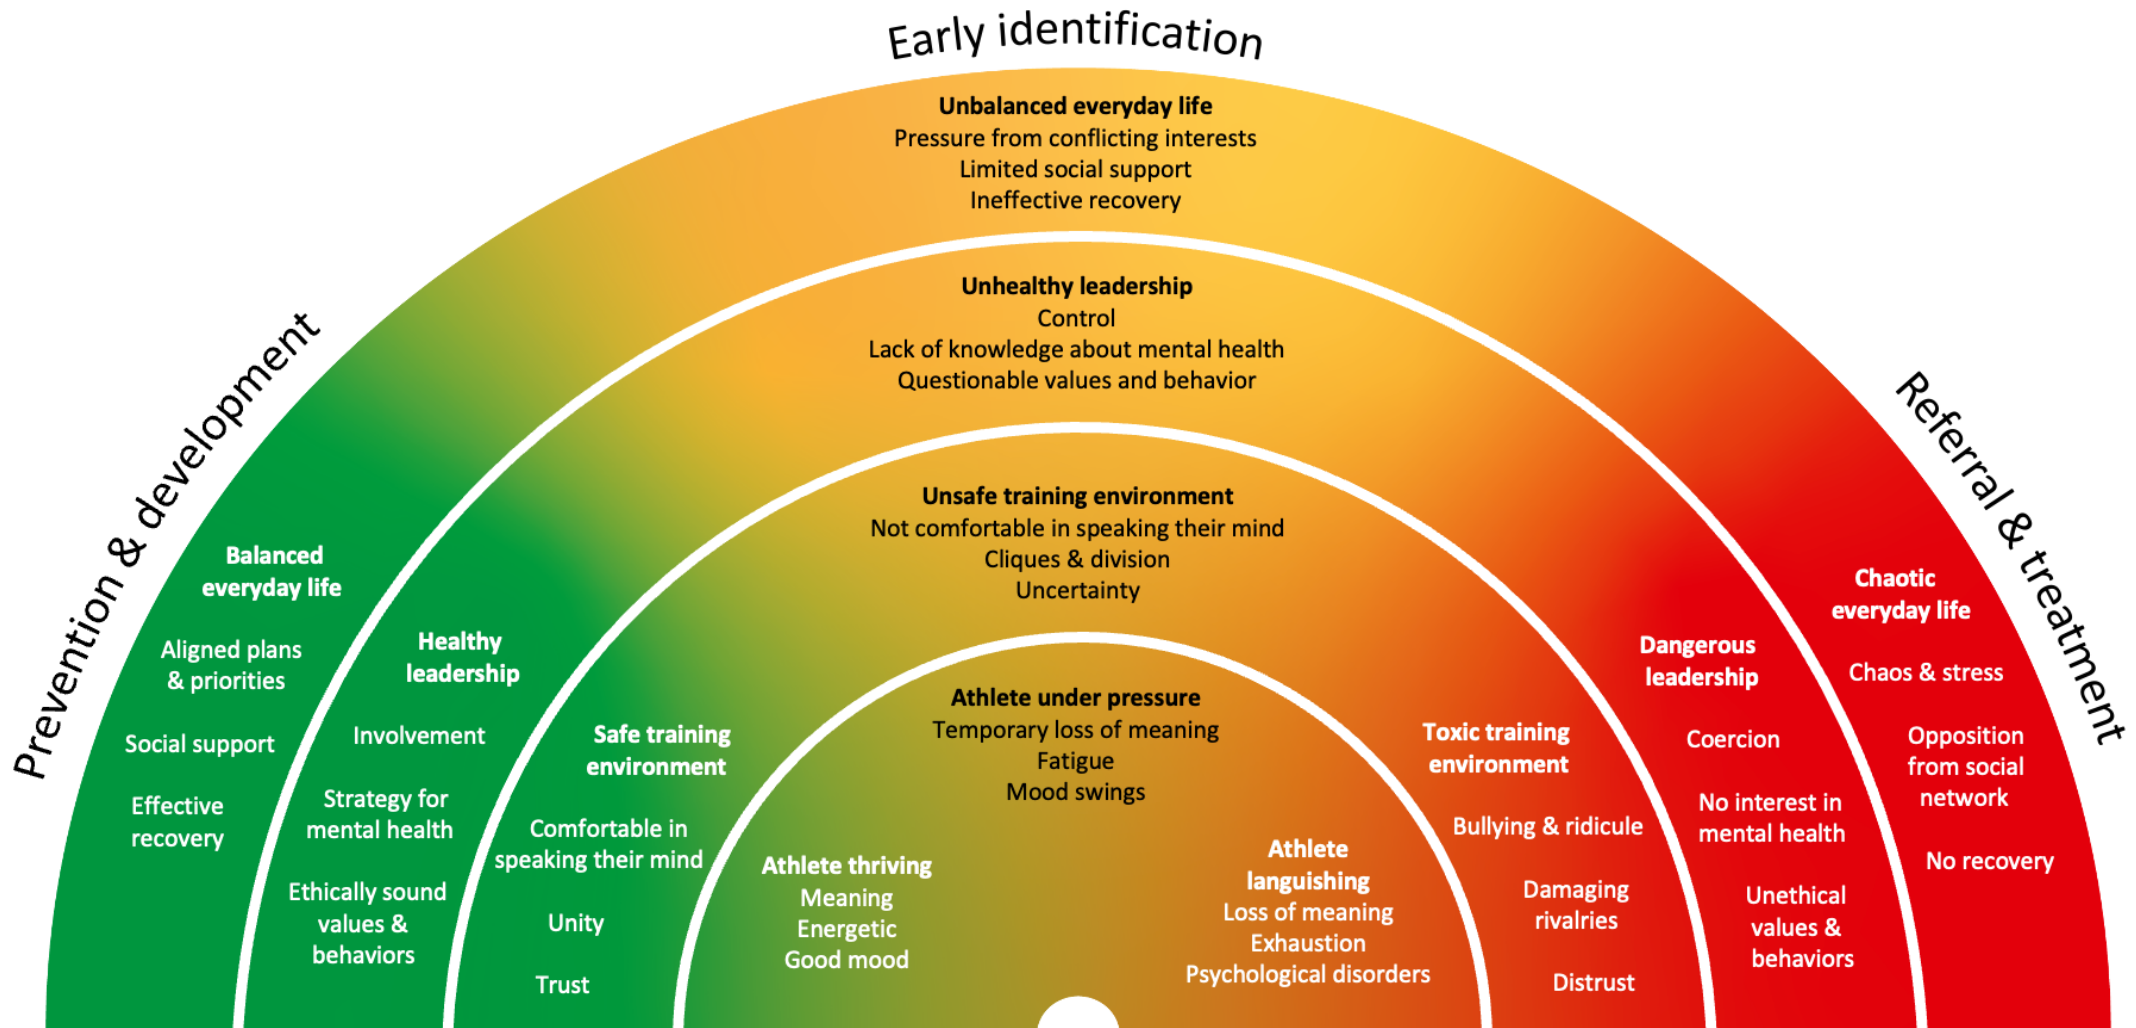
Early identification

Prevention & development

Referral & treatment

Unbalanced everyday life
Pressure from conflicting interests
Limited social support
Ineffective recovery

Unhealthy leadership
Control
Lack of knowledge about mental health
Questionable values and behavior

Unsafe training environment
Not comfortable in speaking their mind
Cliques & division
Uncertainty

Athlete under pressure
Temporary loss of meaning
Fatigue
Mood swings

Balanced everyday life
Aligned plans & priorities
Social support
Effective recovery

Healthy leadership
Involvement
Strategy for mental health
Ethically sound values & behaviors

Safe training environment
Comfortable in speaking their mind
Unity
Trust

Athlete thriving
Meaning
Energetic
Good mood

Athlete languishing
Loss of meaning
Exhaustion
Psychological disorders

Toxic training environment
Bullying & ridicule
Damaging rivalries
Distrust

Dangerous leadership
Coercion
No interest in mental health
Unethical values & behaviors

Chaotic everyday life
Chaos & stress
Opposition from social network
No recovery